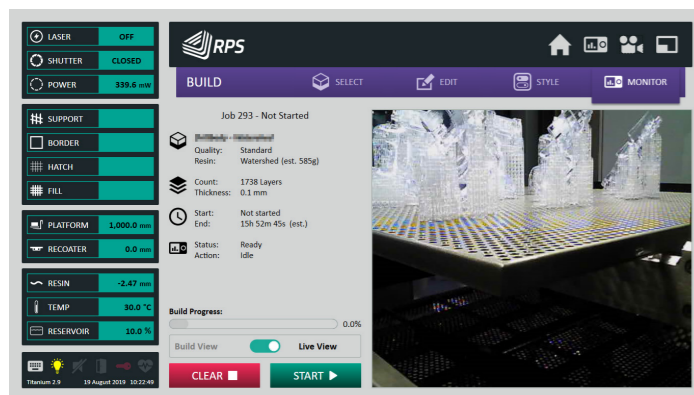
LASER OFF
SHUTTER CLOSED
POWER 339.6 mW

SUPPORT
BORDER
HATCH
FILL

PLATFORM 1,000.0 mm
RECOATER 0.0 mm

RESIN -2.47 mm
TEMP 30.0 °C
RESERVOIR 10.0 %

Titanium 2.9 19 August 2019 10:22:49

RPS

BUILD
SELECT
EDIT
STYLE
MONITOR

Job 293 - Not Started

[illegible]
Quality: Standard
Resin: Watershed (est. 585g)

Count: 1738 Layers
Thickness: 0.1 mm

Start: Not started
End: 15h 52m 45s (est.)

Status: Ready
Action: Idle

Build Progress:
0.0%

Build View
Live View

CLEAR
START